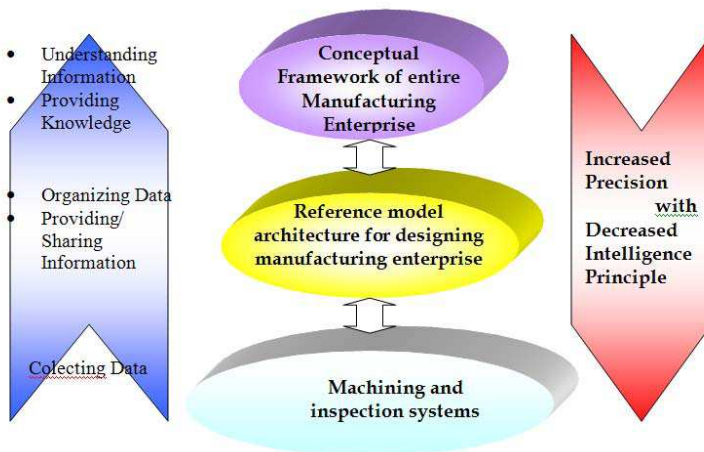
- Understanding Information
- Providing Knowledge

- Organizing Data
- Providing/ Sharing Information

Colecting Data

Conceptual Framework of entire Manufacturing Enterprise

Reference model architecture for designing manufacturing enterprise

Machining and inspection systems

Increased Precision with Decreased Intelligence Principle